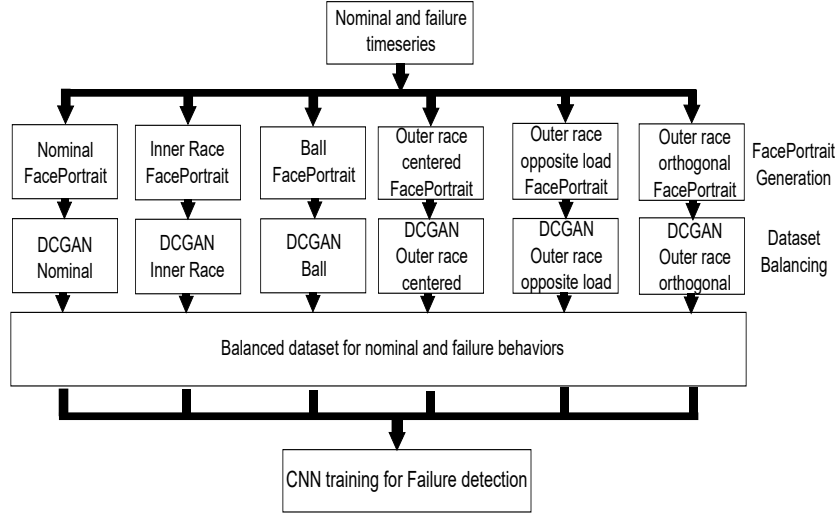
Nominal and failure timeseries

Nominal FacePortrait

Inner Race FacePortrait

Ball FacePortrait

Outer race centered FacePortrait

Outer race opposite load FacePortrait

Outer race orthogonal FacePortrait

FacePortrait Generation

DCGAN Nominal

DCGAN Inner Race

DCGAN Ball

DCGAN Outer race centered

DCGAN Outer race opposite load

DCGAN Outer race orthogonal

Dataset Balancing

Balanced dataset for nominal and failure behaviors

CNN training for Failure detection